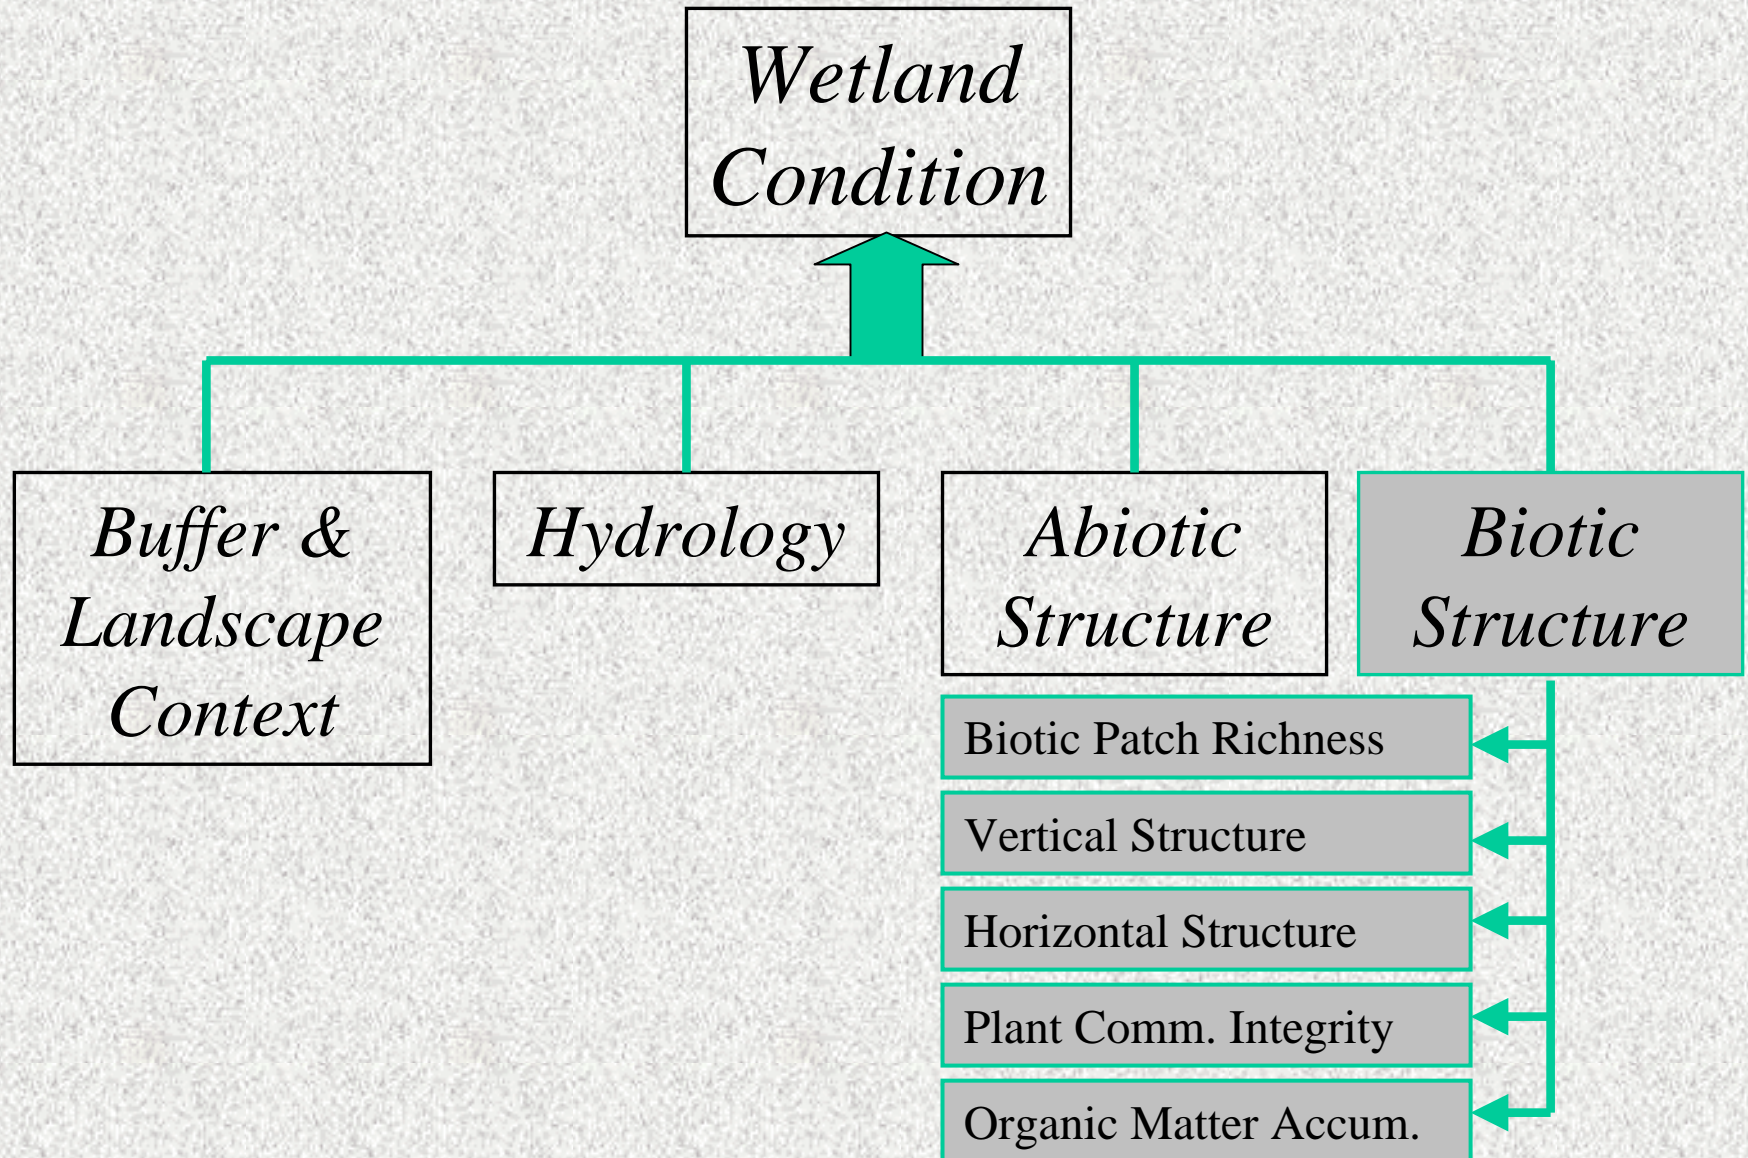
Wetland Condition

Buffer & Landscape Context

Hydrology

Abiotic Structure

Biotic Structure

Biotic Patch Richness

Vertical Structure

Horizontal Structure

Plant Comm. Integrity

Organic Matter Accum.